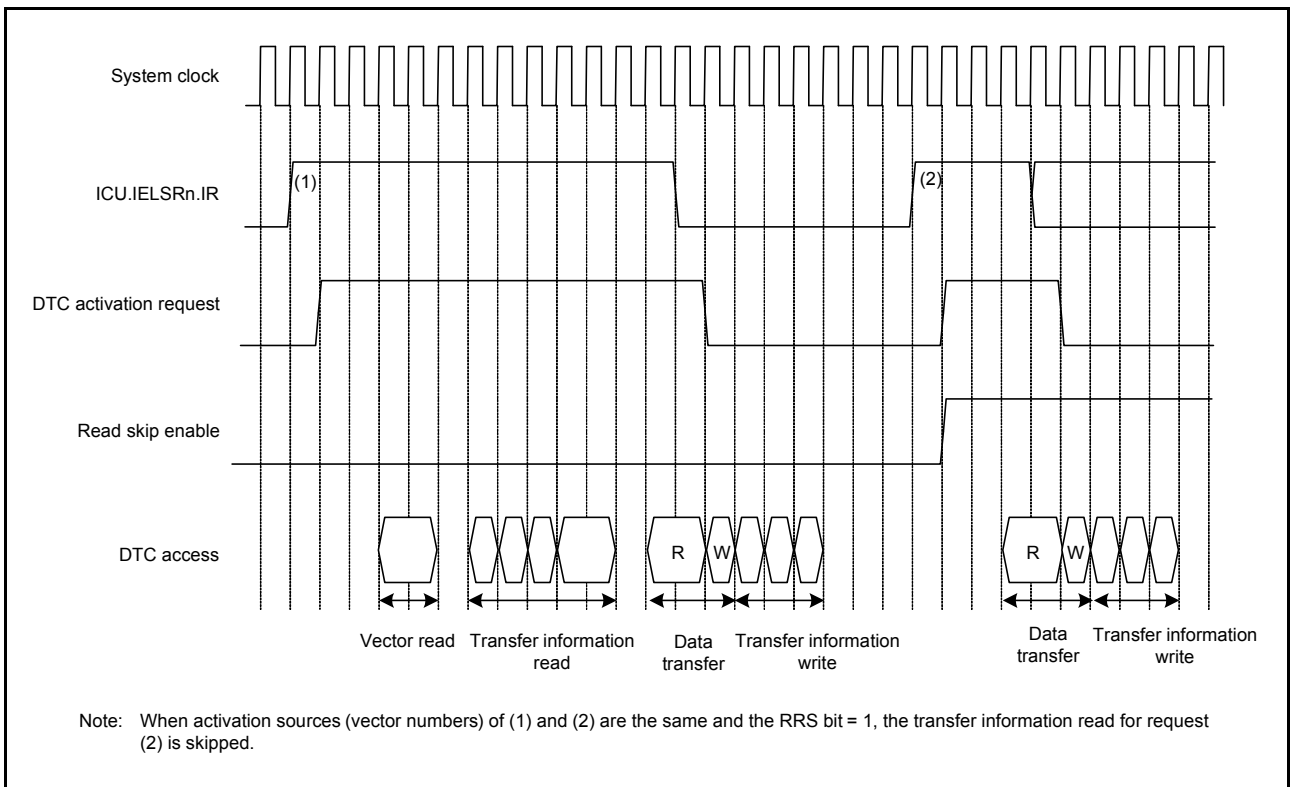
System clock

ICU.IELSRn.IR

(1)

(2)

DTC activation request

Read skip enable

DTC access

R W

R W

Vector read

Transfer information read

Data transfer

Transfer information write

Data transfer

Transfer information write

Note: When activation sources (vector numbers) of (1) and (2) are the same and the RRS bit = 1, the transfer information read for request (2) is skipped.